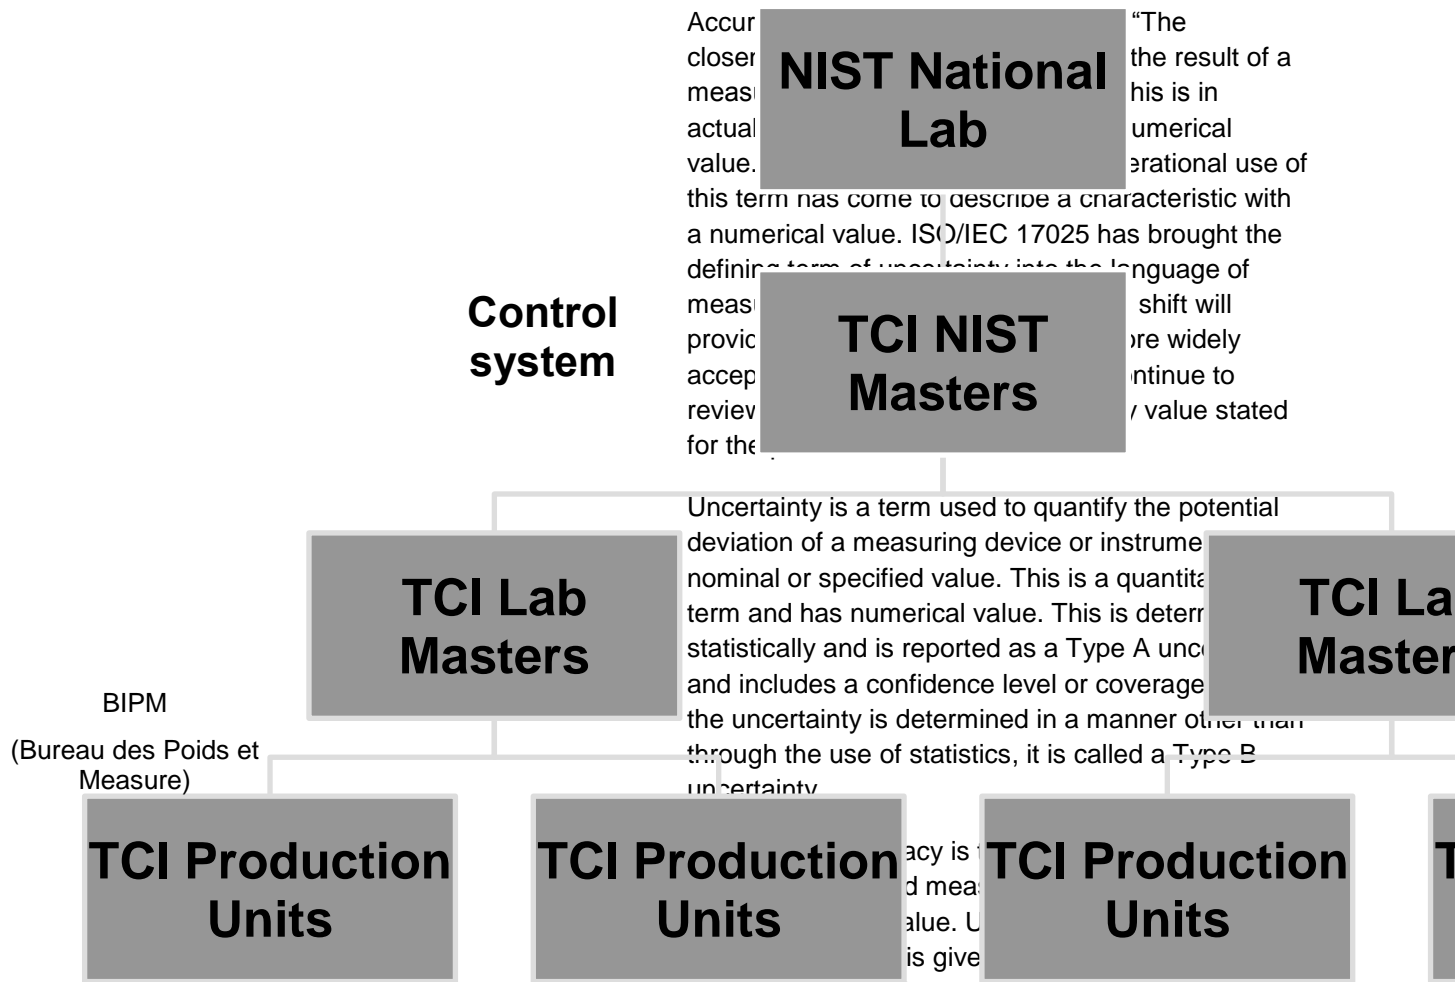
Accur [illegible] "The closer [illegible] the result of a meas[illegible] his is in actual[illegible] umerical value. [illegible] erational use of this term has come to describe a characteristic with a numerical value. ISO/IEC 17025 has brought the defining term of uncertainty into the language of meas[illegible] shift will provic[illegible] ore widely accep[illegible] ntinue to review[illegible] value stated for the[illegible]

NIST National Lab

Control system

TCI NIST Masters

Uncertainty is a term used to quantify the potential deviation of a measuring device or instrume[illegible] nominal or specified value. This is a quantita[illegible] term and has numerical value. This is determ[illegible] statistically and is reported as a Type A unc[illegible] and includes a confidence level or coverage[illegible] the uncertainty is determined in a manner other than through the use of statistics, it is called a Type B uncertainty.

TCI Lab Masters

TCI La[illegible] Master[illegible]

BIPM

(Bureau des Poids et Measure)

TCI Production Units

TCI Production Units

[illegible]acy is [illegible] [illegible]d meas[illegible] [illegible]alue. U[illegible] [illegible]is give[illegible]

TCI Production Units

T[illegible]